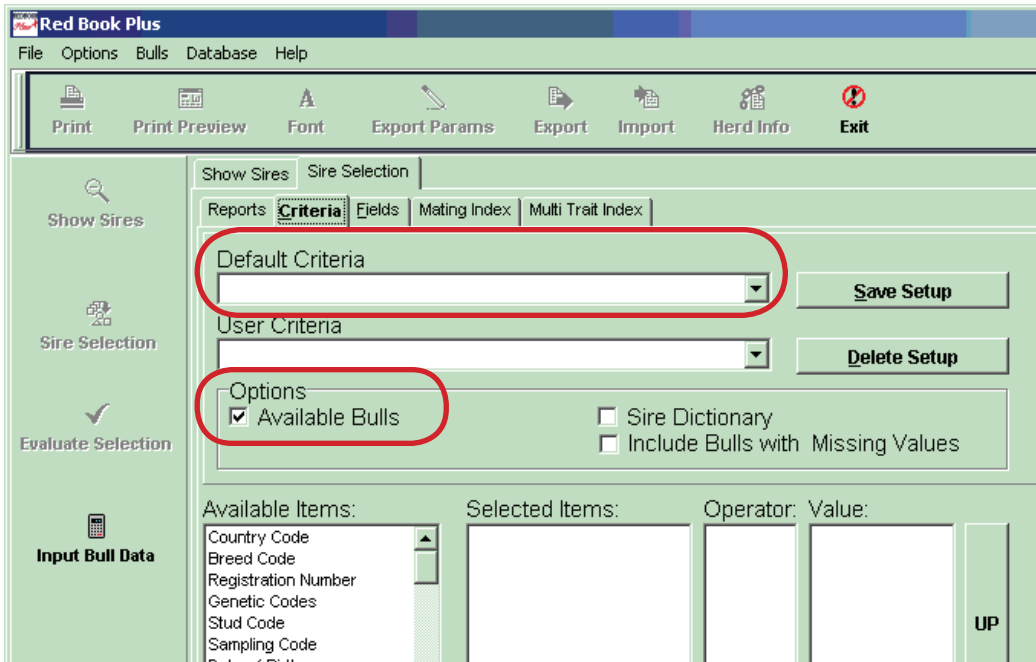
Red Book Plus

File Options Bulls Database Help

Print Print Preview Font Export Params Export Import Herd Info Exit

Show Sires

Sire Selection

Evaluate Selection

Input Bull Data

Show Sires Sire Selection

Reports Criteria Fields Mating Index Multi Trait Index

Default Criteria

Save Setup

User Criteria

Delete Setup

Options

☑ Available Bulls

☐ Sire Dictionary

☐ Include Bulls with Missing Values

Available Items:

Country Code
Breed Code
Registration Number
Genetic Codes
Stud Code
Sampling Code
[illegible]

Selected Items:

Operator:

Value:

UP